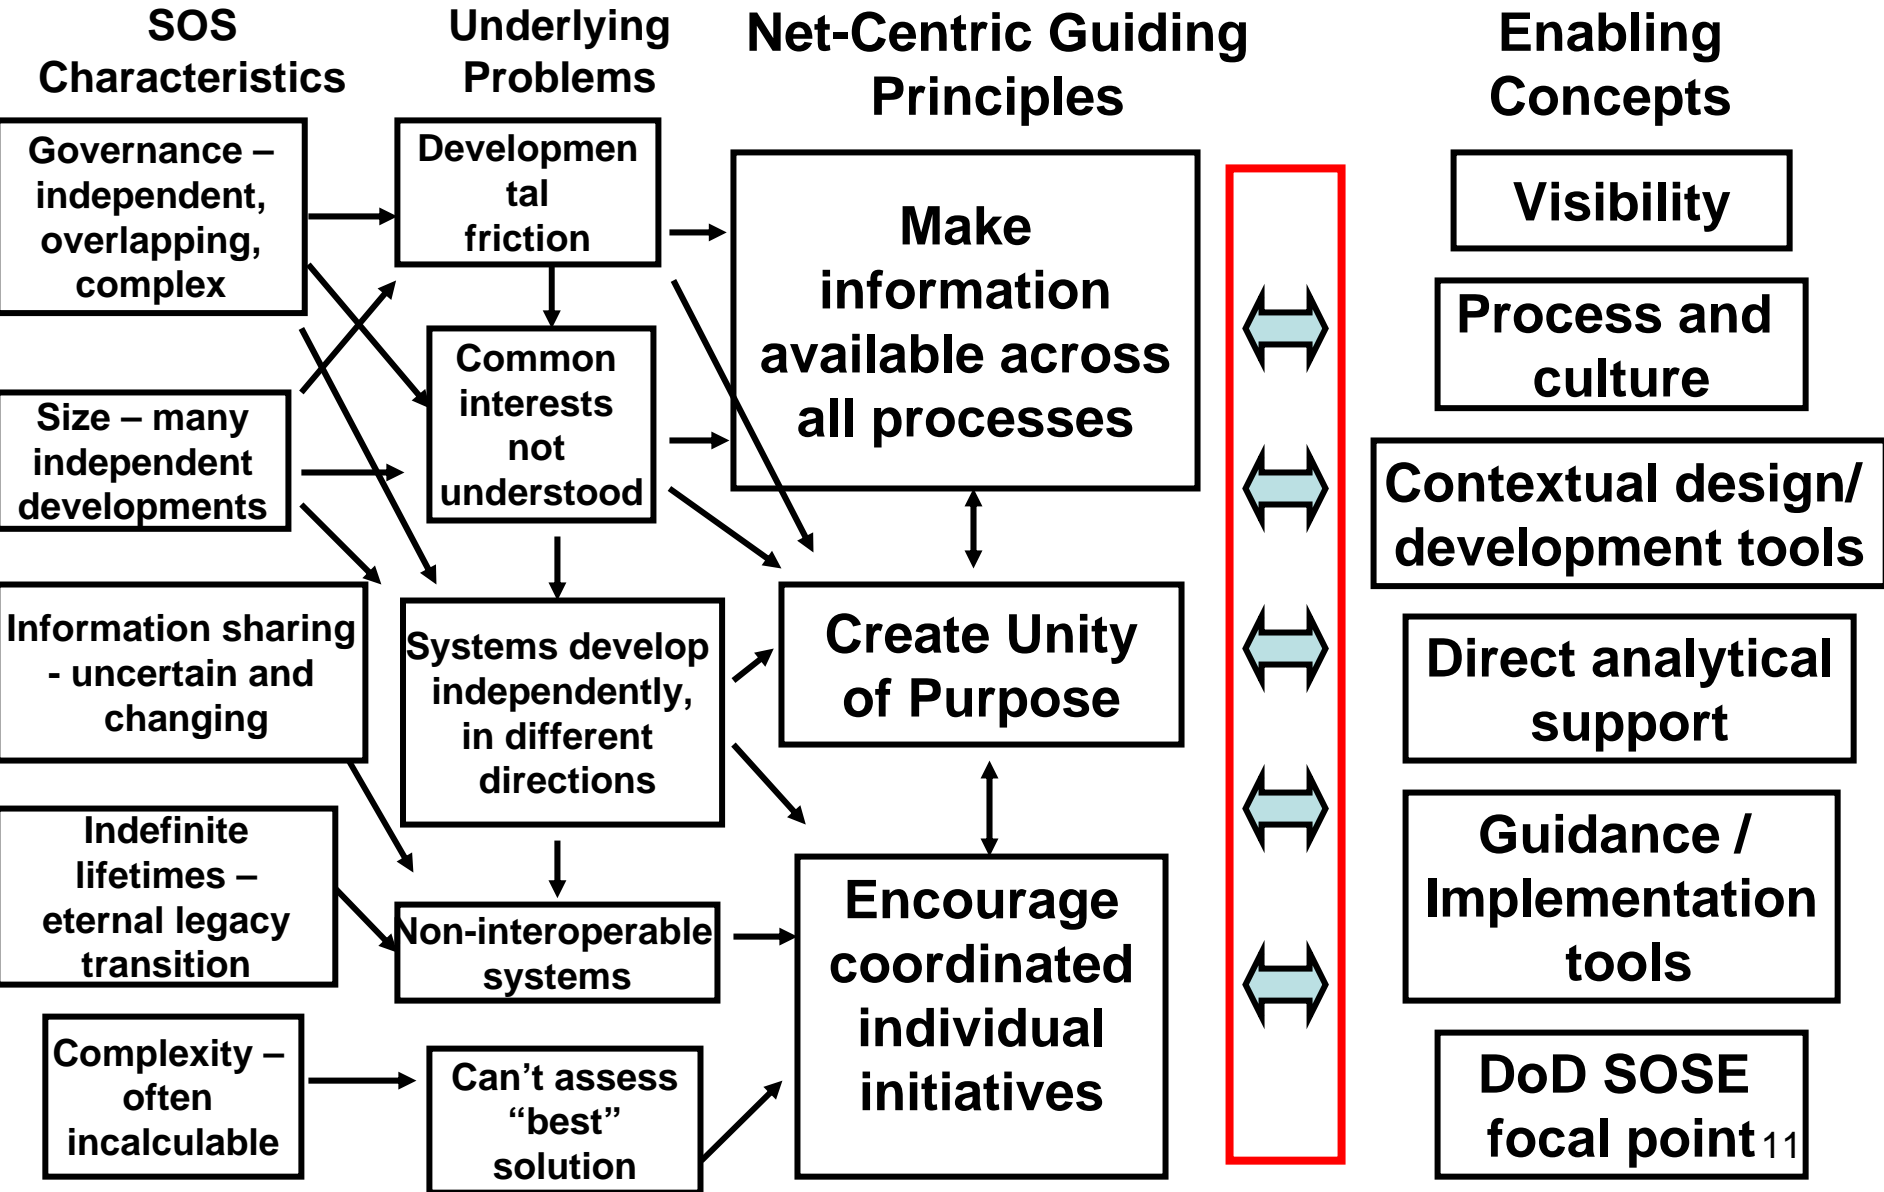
SOS Characteristics

Underlying Problems

Net-Centric Guiding Principles

Enabling Concepts

Governance – independent, overlapping, complex

Size – many independent developments

Information sharing - uncertain and changing

Indefinite lifetimes – eternal legacy transition

Complexity – often incalculable

Developmental friction

Common interests not understood

Systems develop independently, in different directions

Non-interoperable systems

Can't assess "best" solution

Make information available across all processes

Create Unity of Purpose

Encourage coordinated individual initiatives

Visibility

Process and culture

Contextual design/ development tools

Direct analytical support

Guidance / Implementation tools

DoD SOSE focal point

11